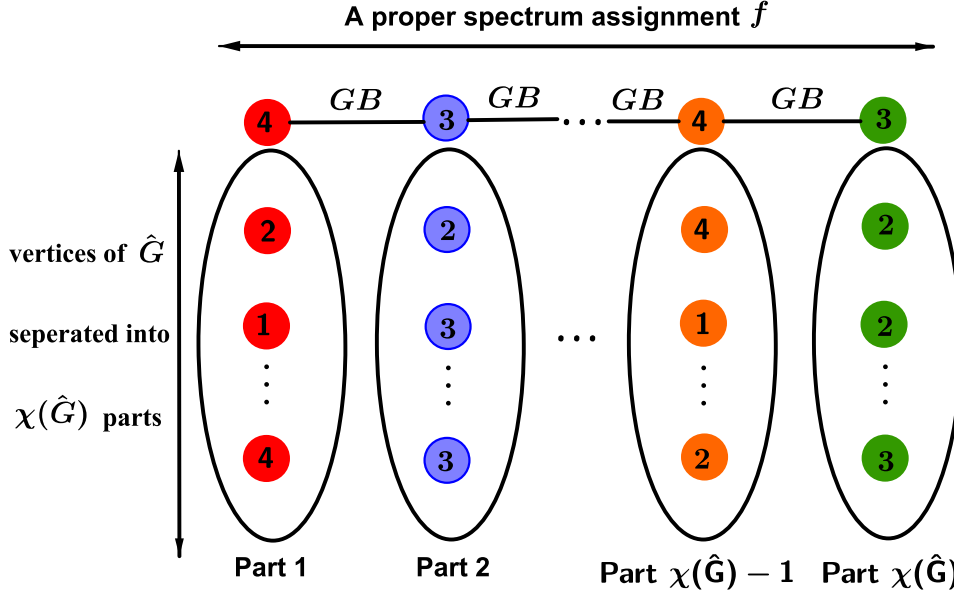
A proper spectrum assignment $f$

4 $GB$ 3 $GB$ ... $GB$ 4 $GB$ 3

vertices of $\hat{G}$

seperated into

$\chi(\hat{G})$ parts

2 2 4 2

1 3 ... 1 2

4 3 2 3

Part 1

Part 2

Part $\chi(\hat{\mathsf{G}})-1$

Part $\chi(\hat{\mathsf{G}}$